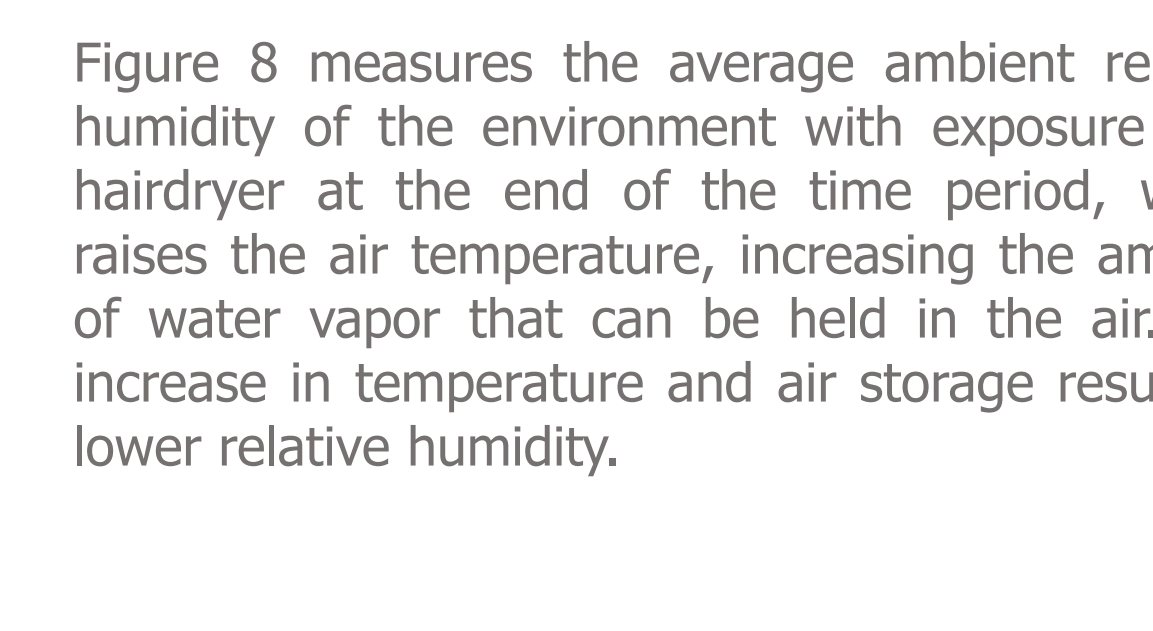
Figure 8 measures the average ambient re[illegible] humidity of the environment with exposure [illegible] hairdryer at the end of the time period, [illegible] raises the air temperature, increasing the am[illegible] of water vapor that can be held in the air. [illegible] increase in temperature and air storage resu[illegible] lower relative humidity.